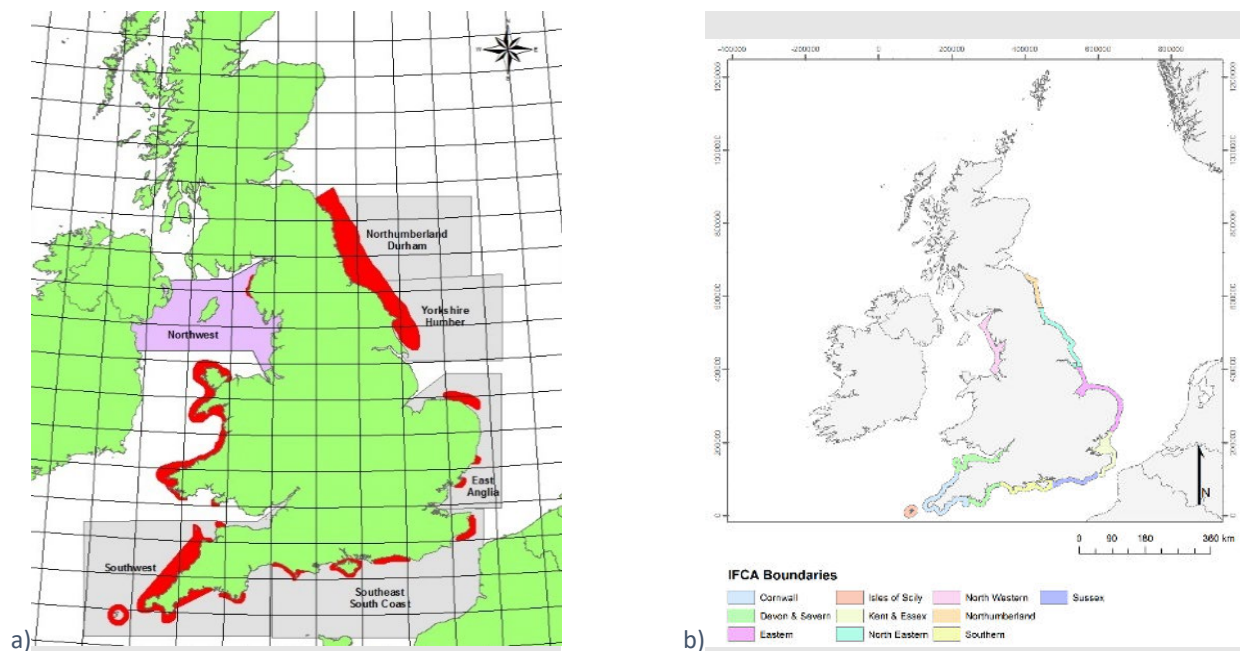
Northumberland Durham

Yorkshire Humber

Northwest

East Anglia

Southwest

Southeast South Coast

a)

-100000 -200000 0 200000 400000 600000 800000

1200000

1000000

800000

600000

400000

200000

0

N

0 90 180 360 km

IFCA Boundaries

Cornwall
Devon & Severn
Eastern
Isles of Scily
Kent & Essex
North Eastern
North Western
Northumberland
Southern
Sussex

b)